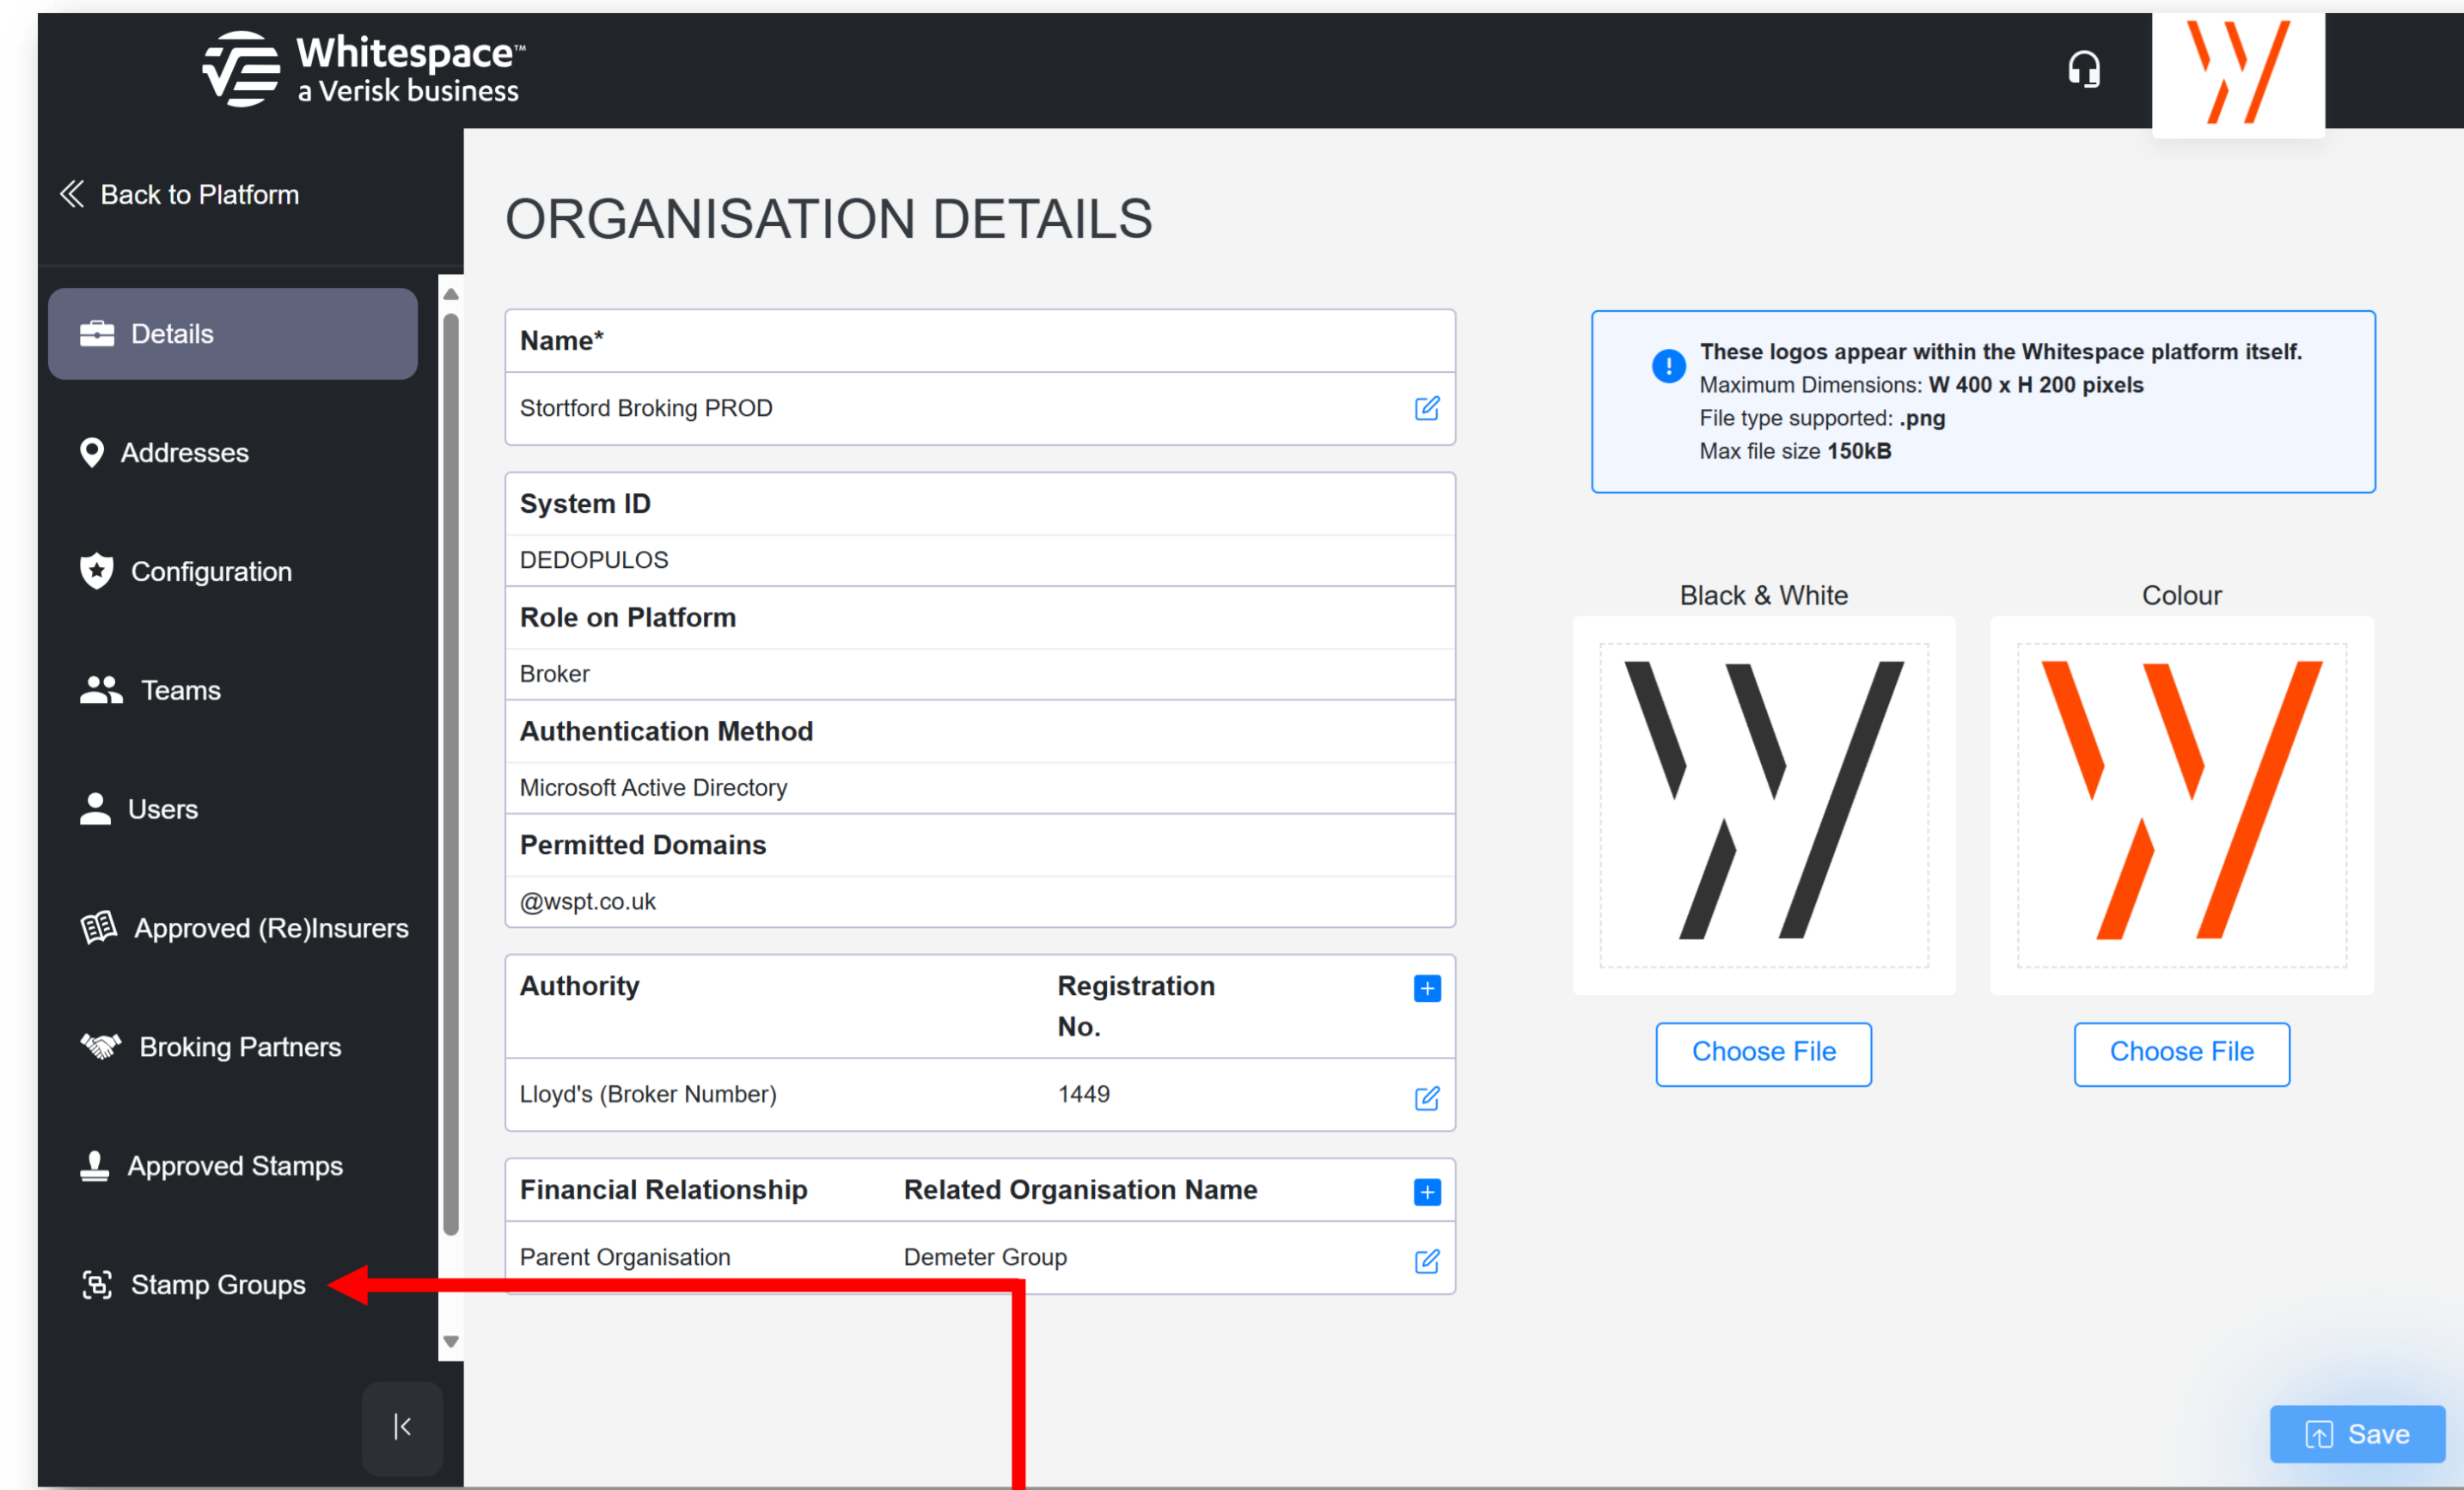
Whitespace™
a Verisk business

Back to Platform

Details
Addresses
Configuration
Teams
Users
Approved (Re)Insurers
Broking Partners
Approved Stamps
Stamp Groups

ORGANISATION DETAILS

Name*
Stortford Broking PROD

System ID
DEDOPULOS
Role on Platform
Broker
Authentication Method
Microsoft Active Directory
Permitted Domains
@wspt.co.uk

| Authority | Registration No. |
|---|---|
| Lloyd's (Broker Number) | 1449 |

| Financial Relationship | Related Organisation Name |
|---|---|
| Parent Organisation | Demeter Group |

These logos appear within the Whitespace platform itself.
Maximum Dimensions: W 400 x H 200 pixels
File type supported: .png
Max file size 150kB

Black & White
Colour

Choose File
Choose File

Save